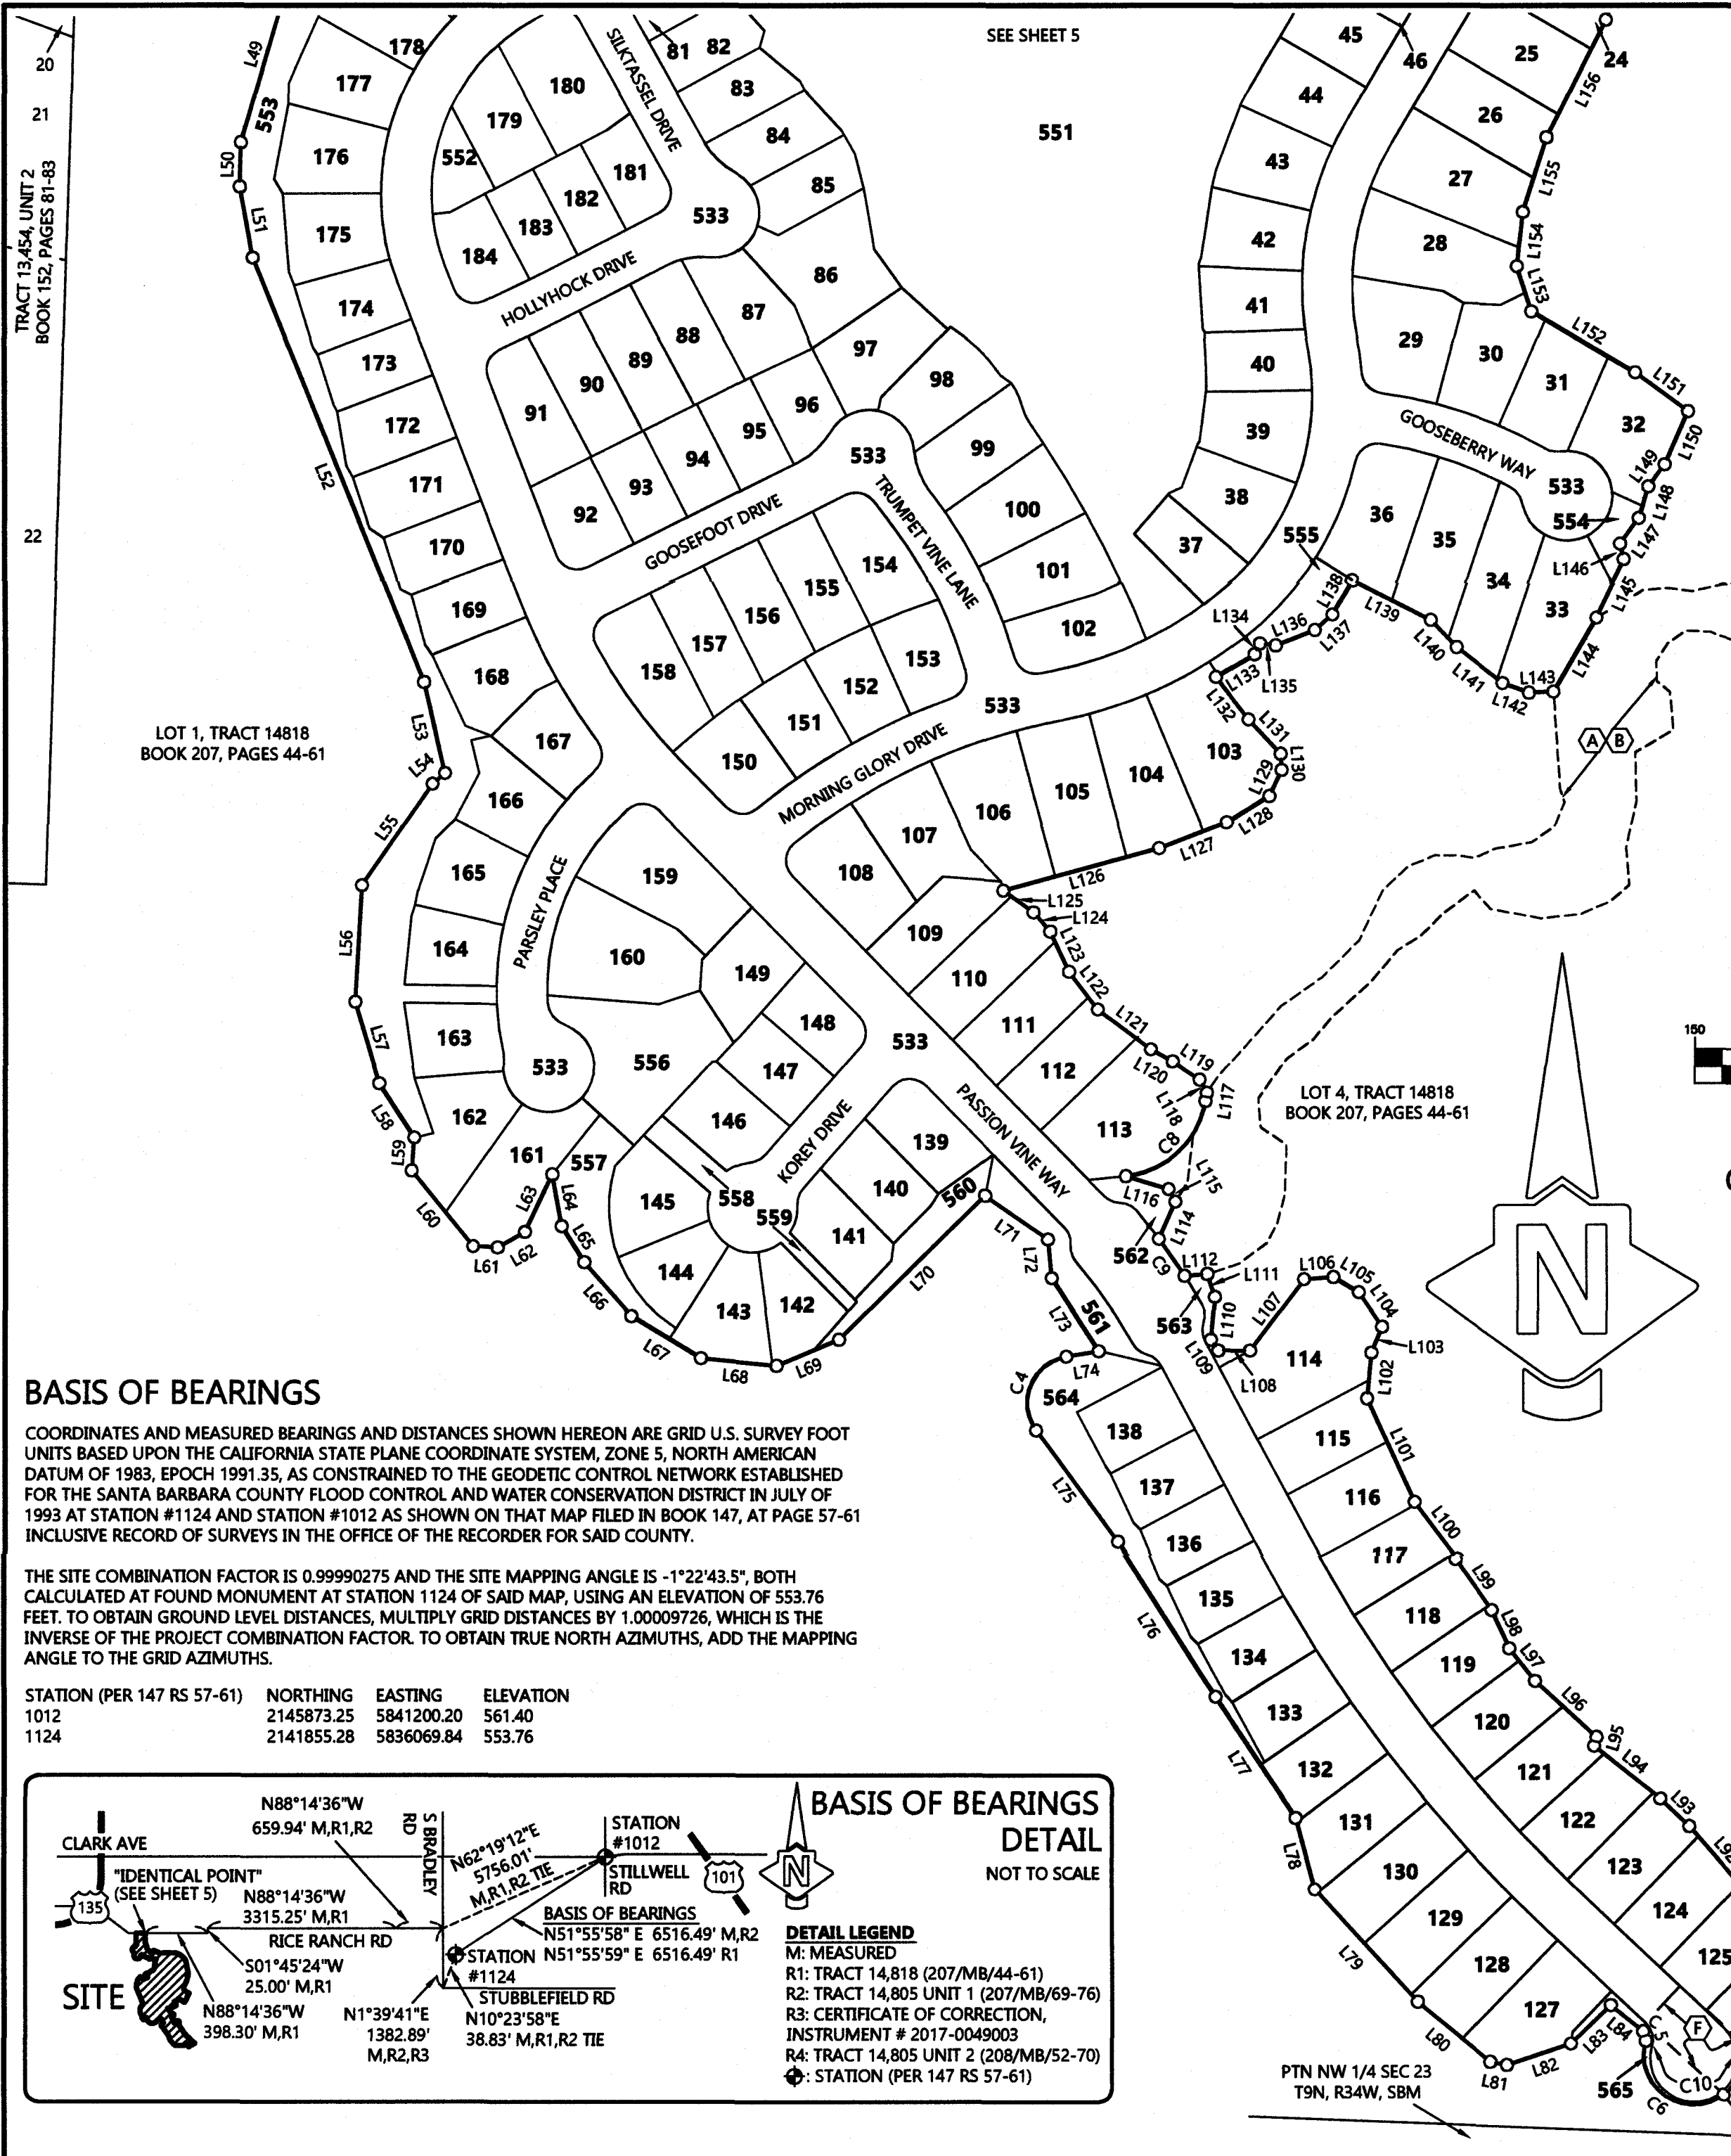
SEE SHEET 5

TRACT 13,454, UNIT 2
BOOK 152, PAGES 81-83

20
21
22

L49
553
L50
L51
L52
L53
L54
L55
L56
L57
L58
L59
L60
L61
L62
L63
L64
L65
L66
L67
L68
L69
L70
L71
L72
L73
561
L74
C4
564
L75
L76
L77
L78
L79
L80
L81
L82
L83
L84
C5
565
C6
C10
F

178 177 176 175 174 173 172 171 170 169 168 167 166 165 164 163 162 161 557
180 179 552 181 182 183 184 533
81 82 83 84 85 86 87 88 89 90 91 92 93 94 95 96 97 98 99 100 101 102
SILKTASSEL DRIVE
HOLLYHOCK DRIVE
GOOSEFOOT DRIVE
TRUMPET VINE LANE
MORNING GLORY DRIVE
PARSLEY PLACE
KOREY DRIVE
PASSION VINE WAY
GOOSEBERRY WAY

551
45 46 44 43 42 41 40 39 38 37 555
25 24 26 27 28 29 30 31 32 533 554 36 35 34 33
L156 L155 L154 L153 L152 L151 L150 L149 L148 L147 L146 L145 L144 L143 L142 L141 L140 L139 L138 L137 L136 L135 L134 L133 L132 L131 L130 L129 L128 L127 L126 L125 L124 L123 L122 L121 L120 L119 L118 L117 C8 L116 L115 L114 562 C9 L112 L111 L110 L109 563 L108 L107 L106 L105 L104 L103 L102 L101 L100 L99 L98 L97 L96 L95 L94 L93

154 155 156 157 158 153 152 151 150 533
103 104 105 106 107 108 109 110 111 112 113 114
159 160 149 148 147 146 556 533 558 559 145 144 143 142 141 140 139 560
138 137 136 135 134 133 132 131 130 129 128 127
115 116 117 118 119 120 121 122 123 124 125

A B

LOT 1, TRACT 14818
BOOK 207, PAGES 44-61

LOT 4, TRACT 14818
BOOK 207, PAGES 44-61

150

N

BASIS OF BEARINGS

COORDINATES AND MEASURED BEARINGS AND DISTANCES SHOWN HEREON ARE GRID U.S. SURVEY FOOT UNITS BASED UPON THE CALIFORNIA STATE PLANE COORDINATE SYSTEM, ZONE 5, NORTH AMERICAN DATUM OF 1983, EPOCH 1991.35, AS CONSTRAINED TO THE GEODETIC CONTROL NETWORK ESTABLISHED FOR THE SANTA BARBARA COUNTY FLOOD CONTROL AND WATER CONSERVATION DISTRICT IN JULY OF 1993 AT STATION #1124 AND STATION #1012 AS SHOWN ON THAT MAP FILED IN BOOK 147, AT PAGE 57-61 INCLUSIVE RECORD OF SURVEYS IN THE OFFICE OF THE RECORDER FOR SAID COUNTY.

THE SITE COMBINATION FACTOR IS 0.99990275 AND THE SITE MAPPING ANGLE IS -1°22'43.5", BOTH CALCULATED AT FOUND MONUMENT AT STATION 1124 OF SAID MAP, USING AN ELEVATION OF 553.76 FEET. TO OBTAIN GROUND LEVEL DISTANCES, MULTIPLY GRID DISTANCES BY 1.00009726, WHICH IS THE INVERSE OF THE PROJECT COMBINATION FACTOR. TO OBTAIN TRUE NORTH AZIMUTHS, ADD THE MAPPING ANGLE TO THE GRID AZIMUTHS.

| STATION (PER 147 RS 57-61) | NORTHING | EASTING | ELEVATION |
|---|---|---|---|
| 1012 | 2145873.25 | 5841200.20 | 561.40 |
| 1124 | 2141855.28 | 5836069.84 | 553.76 |

N88°14'36"W
659.94' M,R1,R2
CLARK AVE
"IDENTICAL POINT"
(SEE SHEET 5)
135
N88°14'36"W
3315.25' M,R1
S BRADLEY RD
N62°19'12"E
5756.01'
M,R1,R2 TIE
STATION
#1012
STILLWELL RD
101
RICE RANCH RD
S01°45'24"W
25.00' M,R1
SITE
N88°14'36"W
398.30' M,R1
N1°39'41"E
1382.89'
M,R2,R3
STATION
#1124
BASIS OF BEARINGS
N51°55'58" E 6516.49' M,R2
N51°55'59" E 6516.49' R1
STUBBLEFIELD RD
N10°23'58"E
38.83' M,R1,R2 TIE

BASIS OF BEARINGS
DETAIL
NOT TO SCALE

DETAIL LEGEND
M: MEASURED
R1: TRACT 14,818 (207/MB/44-61)
R2: TRACT 14,805 UNIT 1 (207/MB/69-76)
R3: CERTIFICATE OF CORRECTION, INSTRUMENT # 2017-0049003
R4: TRACT 14,805 UNIT 2 (208/MB/52-70)
: STATION (PER 147 RS 57-61)

PTN NW 1/4 SEC 23
T9N, R34W, SBM